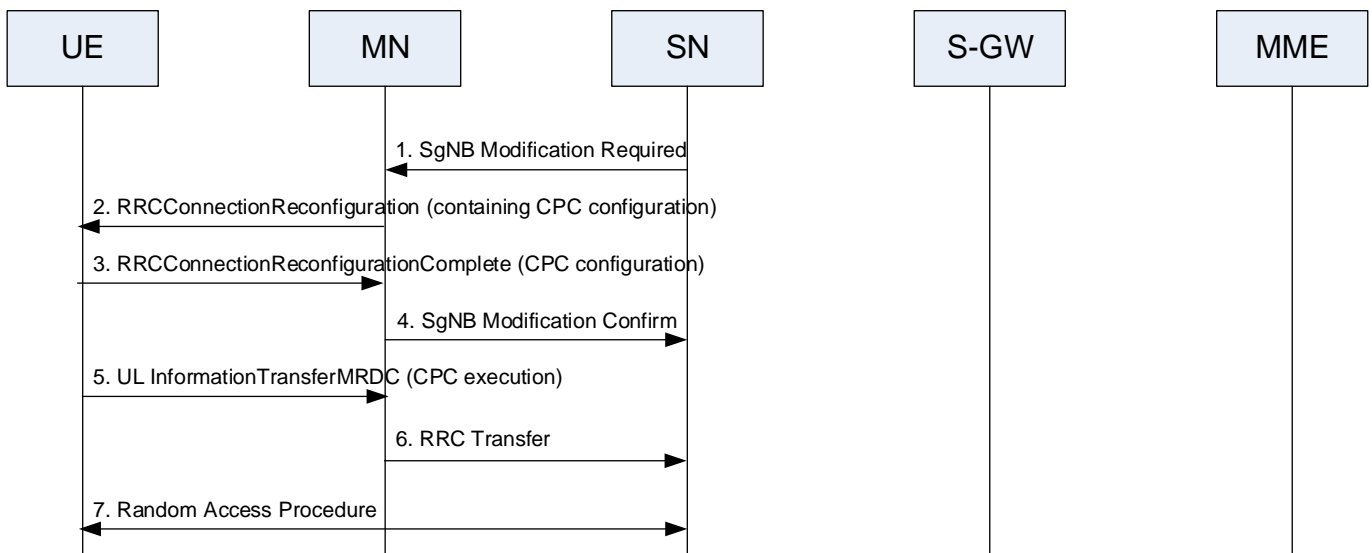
UE

MN

SN

S-GW

MME

1. SgNB Modification Required

2. RRCConnectionReconfiguration (containing CPC configuration)

3. RRCConnectionReconfigurationComplete (CPC configuration)

4. SgNB Modification Confirm

5. UL InformationTransferMRDC (CPC execution)

6. RRC Transfer

7. Random Access Procedure